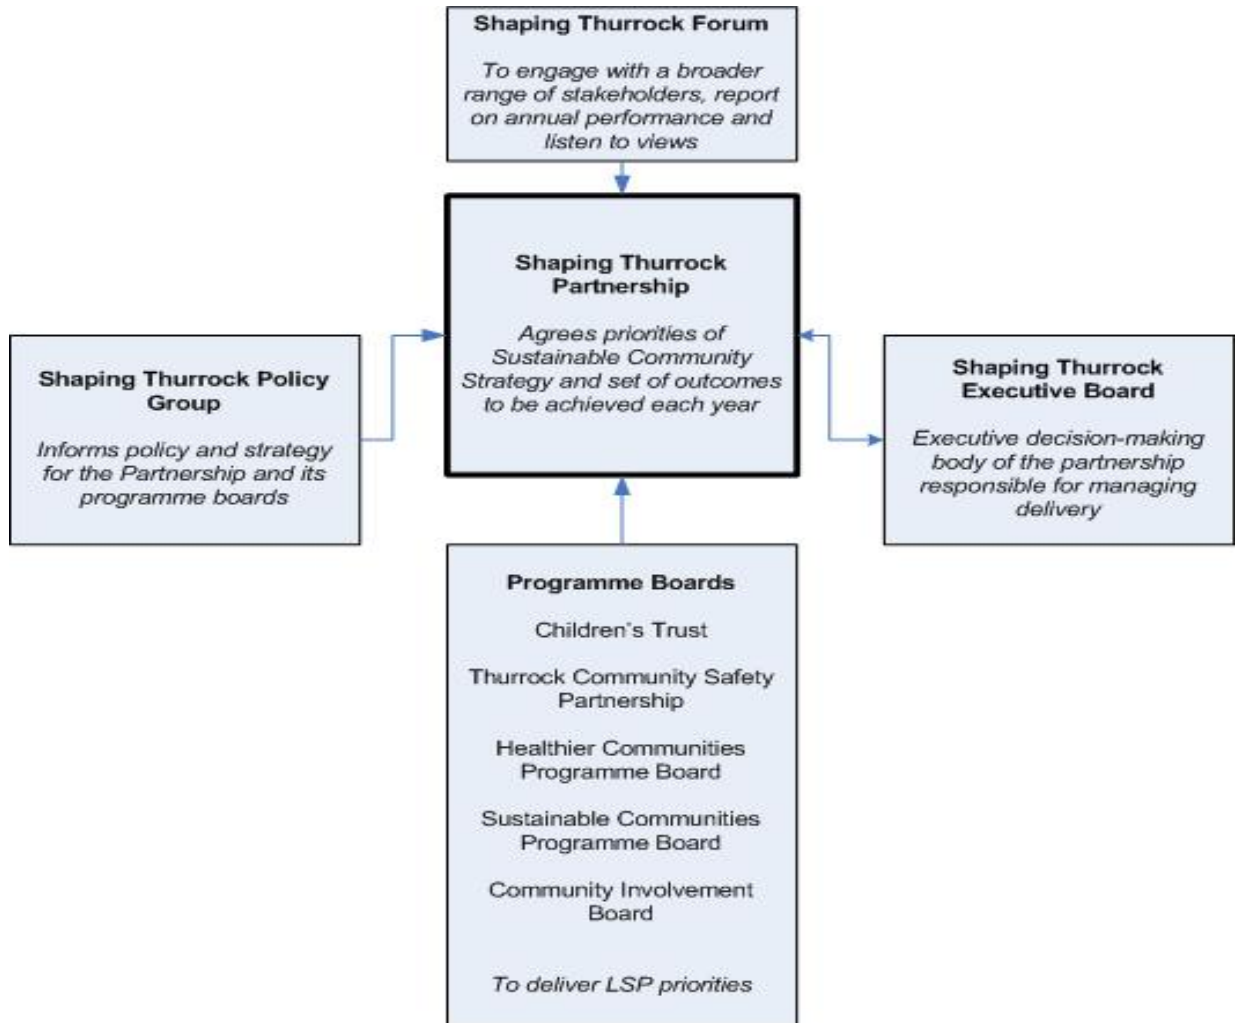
Shaping Thurrock Forum

To engage with a broader range of stakeholders, report on annual performance and listen to views

Shaping Thurrock Partnership

Agrees priorities of Sustainable Community Strategy and set of outcomes to be achieved each year

Shaping Thurrock Policy Group

Informs policy and strategy for the Partnership and its programme boards

Shaping Thurrock Executive Board

Executive decision-making body of the partnership responsible for managing delivery

Programme Boards

Children's Trust

Thurrock Community Safety Partnership

Healthier Communities Programme Board

Sustainable Communities Programme Board

Community Involvement Board

To deliver LSP priorities